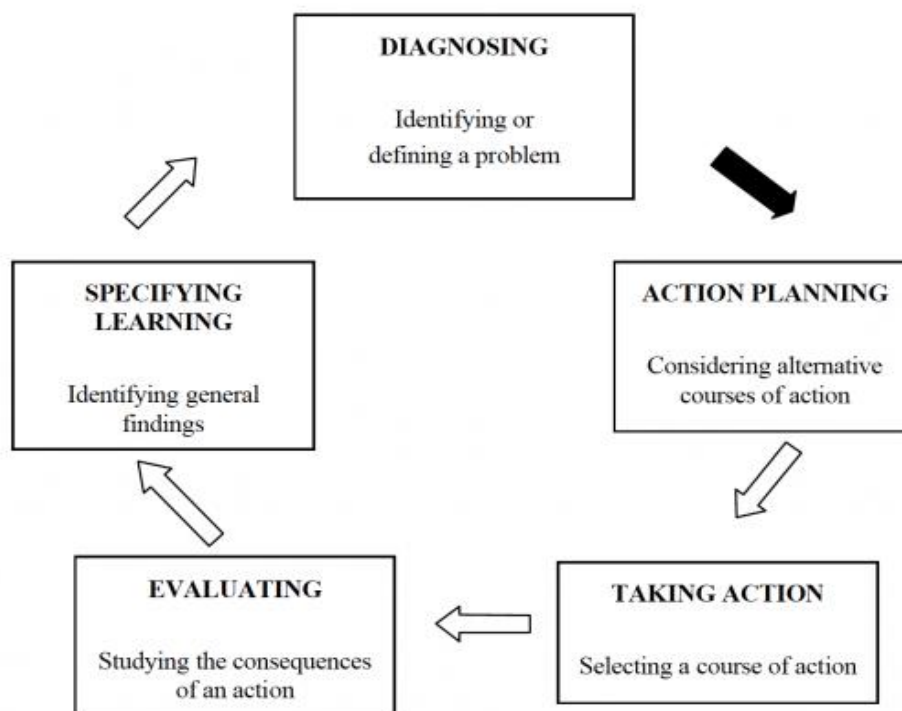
DIAGNOSING

Identifying or defining a problem

ACTION PLANNING

Considering alternative courses of action

TAKING ACTION

Selecting a course of action

EVALUATING

Studying the consequences of an action

SPECIFYING LEARNING

Identifying general findings